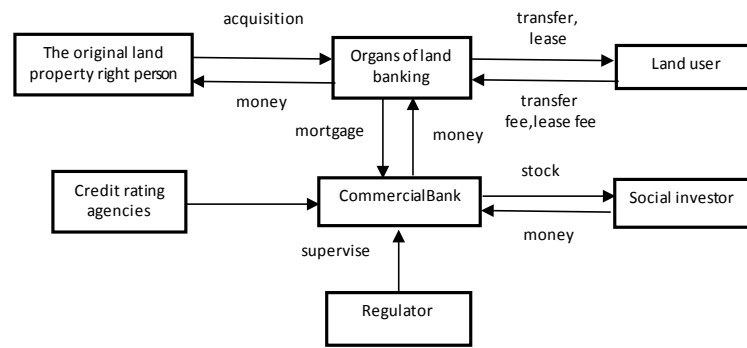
acquisition

The original land property right person

Organs of land banking

transfer, lease

Land user

money

transfer fee,lease fee

mortgage

money

Credit rating agencies

CommercialBank

stock

Social investor

money

supervise

Regulator